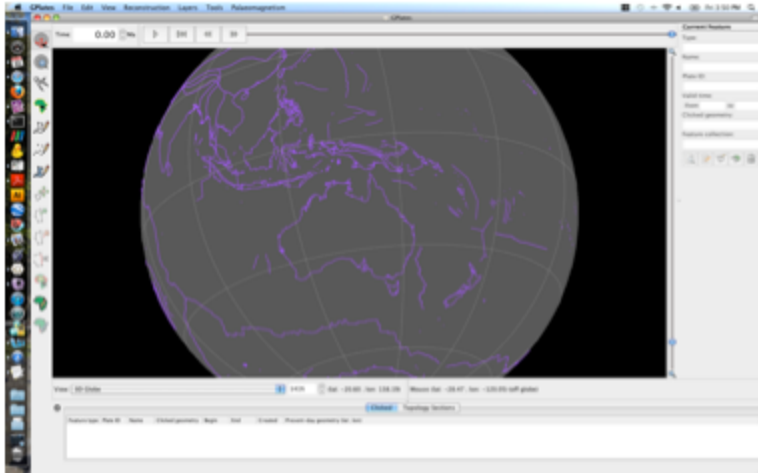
GPlates File Edit View Reconstruction Layers Tools Palaeomagnetism

GPlates

Time 0.00 Ma

Current Feature

Type

Name

Plate ID

Valid time

Clicked geometry

Feature collection

View 3D Globe

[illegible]

(lat: -25.60 ; lon: 134.39)

Mouse (lat: -28.47 ; lon: -120.93 (off globe)

Clicked

Topology Sections

Feature type Plate ID Name Clicked geometry Begin End Created Present-day geometry (lat, lon)